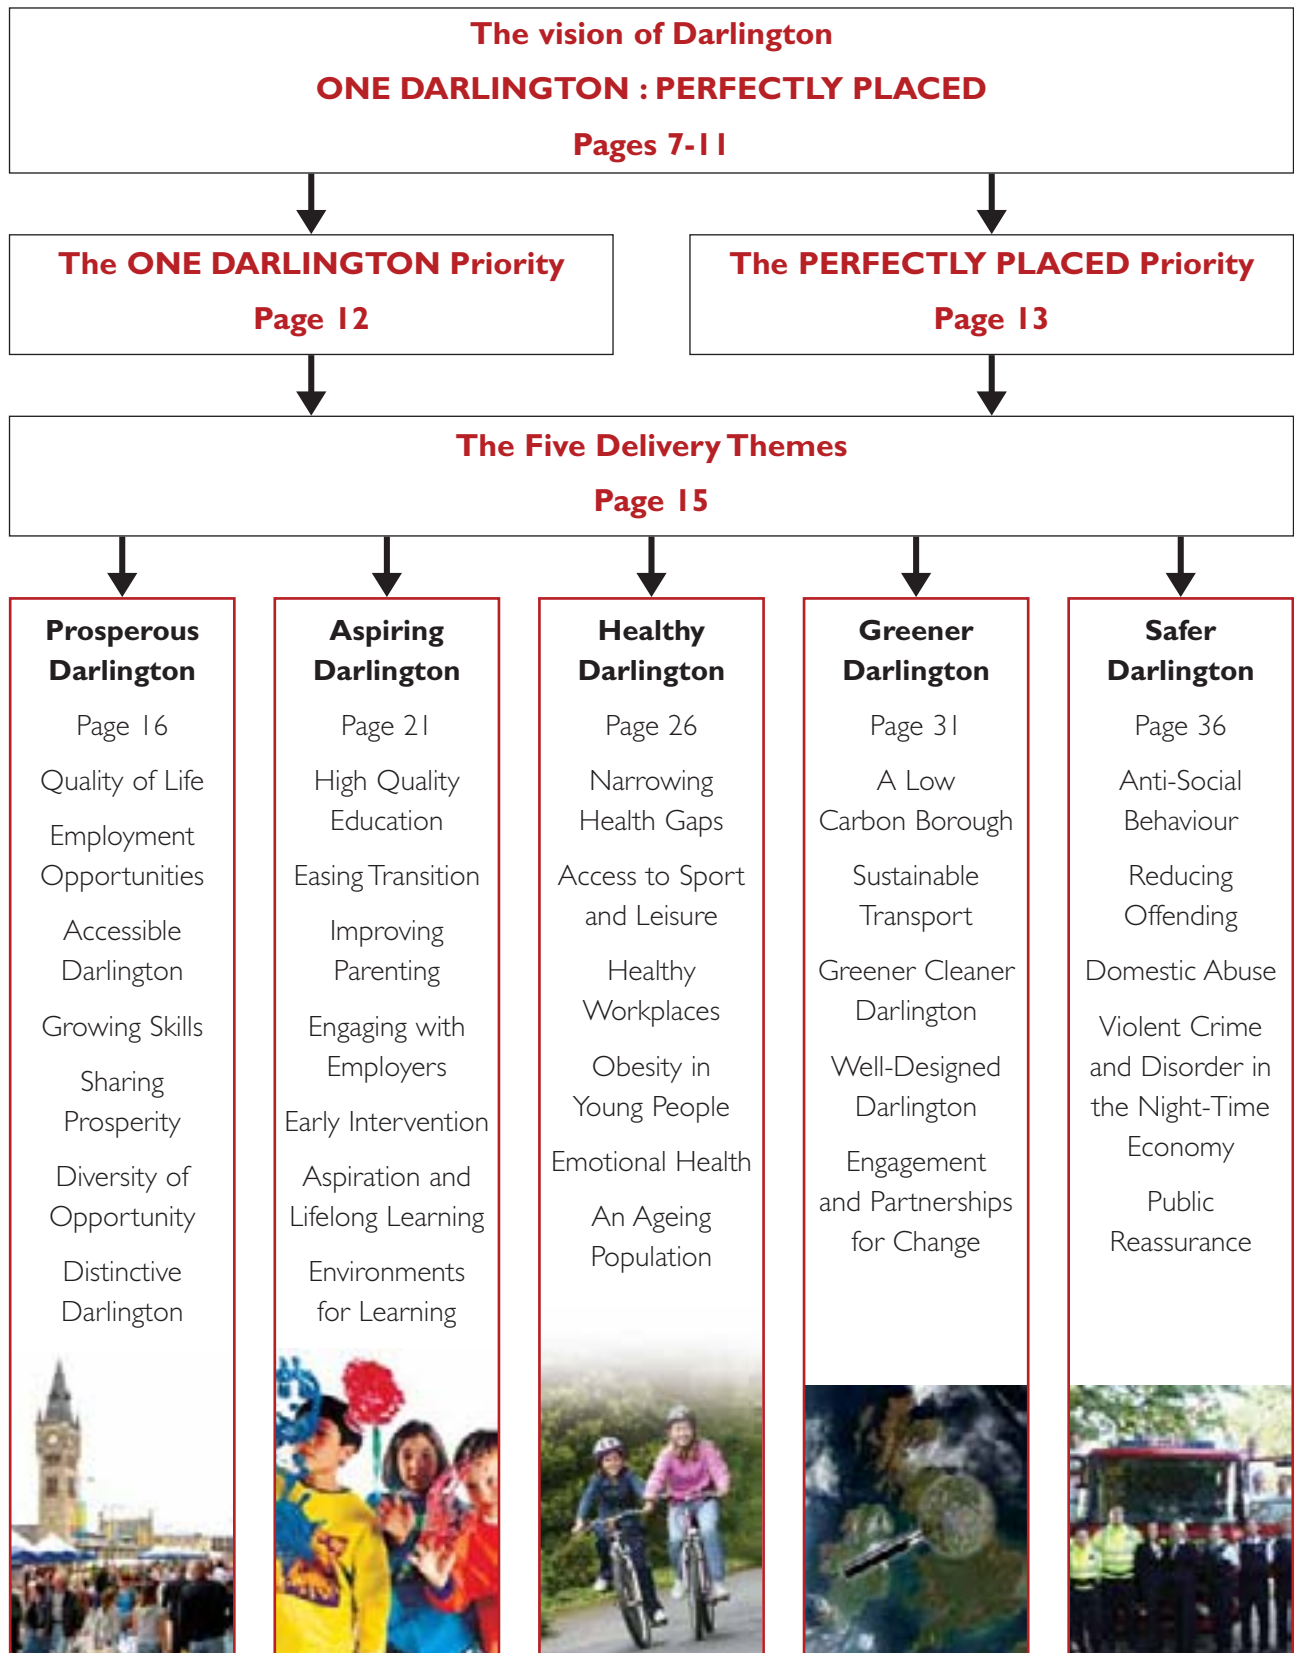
The vision of Darlington
ONE DARLINGTON : PERFECTLY PLACED
Pages 7-11

The ONE DARLINGTON Priority
Page 12

The PERFECTLY PLACED Priority
Page 13

The Five Delivery Themes
Page 15

Prosperous Darlington
Page 16
Quality of Life
Employment Opportunities
Accessible Darlington
Growing Skills
Sharing Prosperity
Diversity of Opportunity
Distinctive Darlington

Aspiring Darlington
Page 21
High Quality Education
Easing Transition
Improving Parenting
Engaging with Employers
Early Intervention
Aspiration and Lifelong Learning
Environments for Learning

Healthy Darlington
Page 26
Narrowing Health Gaps
Access to Sport and Leisure
Healthy Workplaces
Obesity in Young People
Emotional Health
An Ageing Population

Greener Darlington
Page 31
A Low Carbon Borough
Sustainable Transport
Greener Cleaner Darlington
Well-Designed Darlington
Engagement and Partnerships for Change

Safer Darlington
Page 36
Anti-Social Behaviour
Reducing Offending
Domestic Abuse
Violent Crime and Disorder in the Night-Time Economy
Public Reassurance